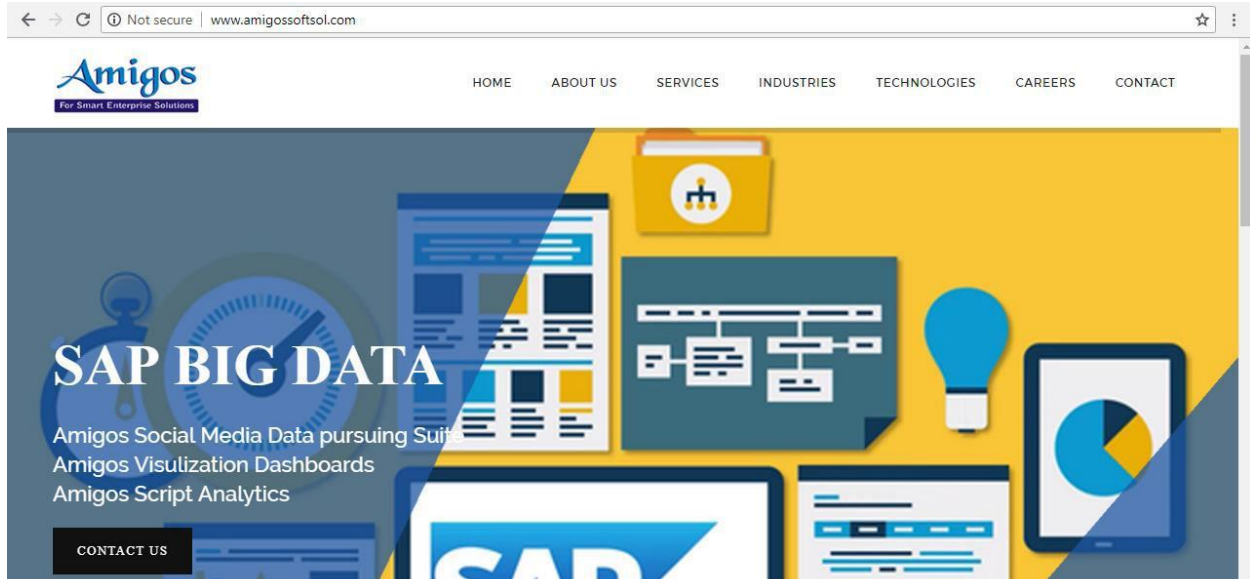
Not secure | www.amigossoftsol.com

Amigos
For Smart Enterprise Solutions

HOME ABOUT US SERVICES INDUSTRIES TECHNOLOGIES CAREERS CONTACT

SAP BIG DATA

Amigos Social Media Data pursuing Suite
Amigos Visulization Dashboards
Amigos Script Analytics

CONTACT US

SAP